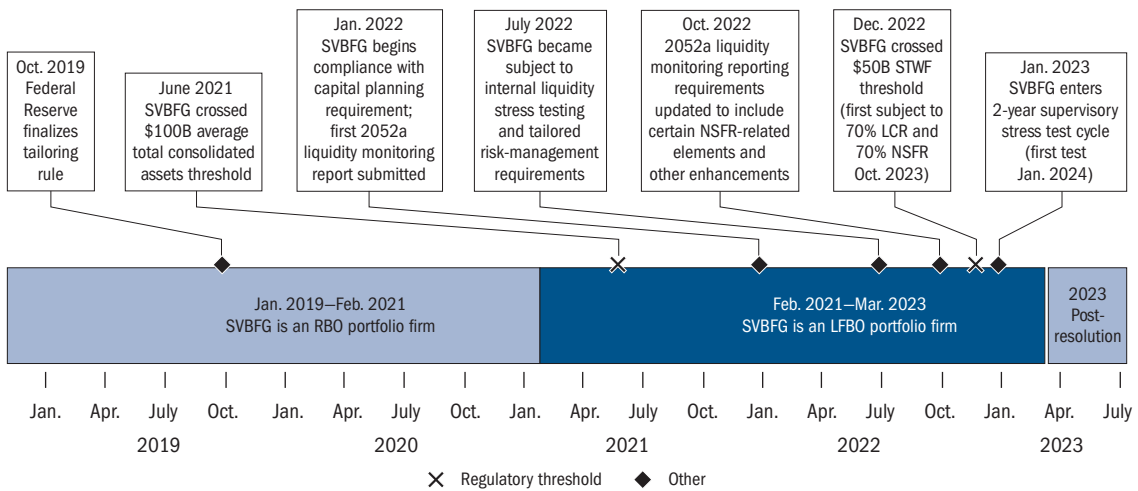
Oct. 2019 Federal Reserve finalizes tailoring rule

June 2021 SVBFG crossed \$100B average total consolidated assets threshold

Jan. 2022 SVBFG begins compliance with capital planning requirement; first 2052a liquidity monitoring report submitted

July 2022 SVBFG became subject to internal liquidity stress testing and tailored risk-management requirements

Oct. 2022 2052a liquidity monitoring reporting requirements updated to include certain NSFR-related elements and other enhancements

Dec. 2022 SVBFG crossed \$50B STWF threshold (first subject to 70% LCR and 70% NSFR Oct. 2023)

Jan. 2023 SVBFG enters 2-year supervisory stress test cycle (first test Jan. 2024)

Jan. 2019–Feb. 2021 SVBFG is an RBO portfolio firm

Feb. 2021–Mar. 2023 SVBFG is an LFBO portfolio firm

2023 Post-resolution

Jan. Apr. July Oct. Jan. Apr. July Oct. Jan. Apr. July Oct. Jan. Apr. July Oct. Jan. Apr. July

2019 2020 2021 2022 2023

Regulatory threshold Other